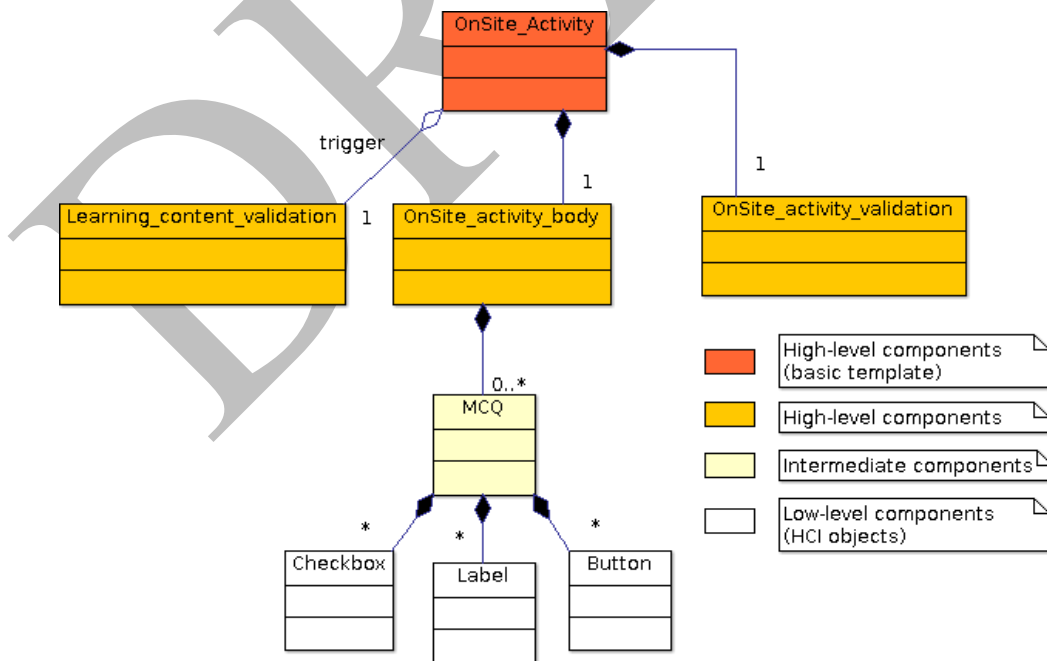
OnSite_Activity

trigger

1

1

1

Learning_content_validation

OnSite_activity_body

OnSite_activity_validation

0..*

MCQ

*

*

*

Checkbox

Label

Button

High-level components (basic template)

High-level components

Intermediate components

Low-level components (HCI objects)